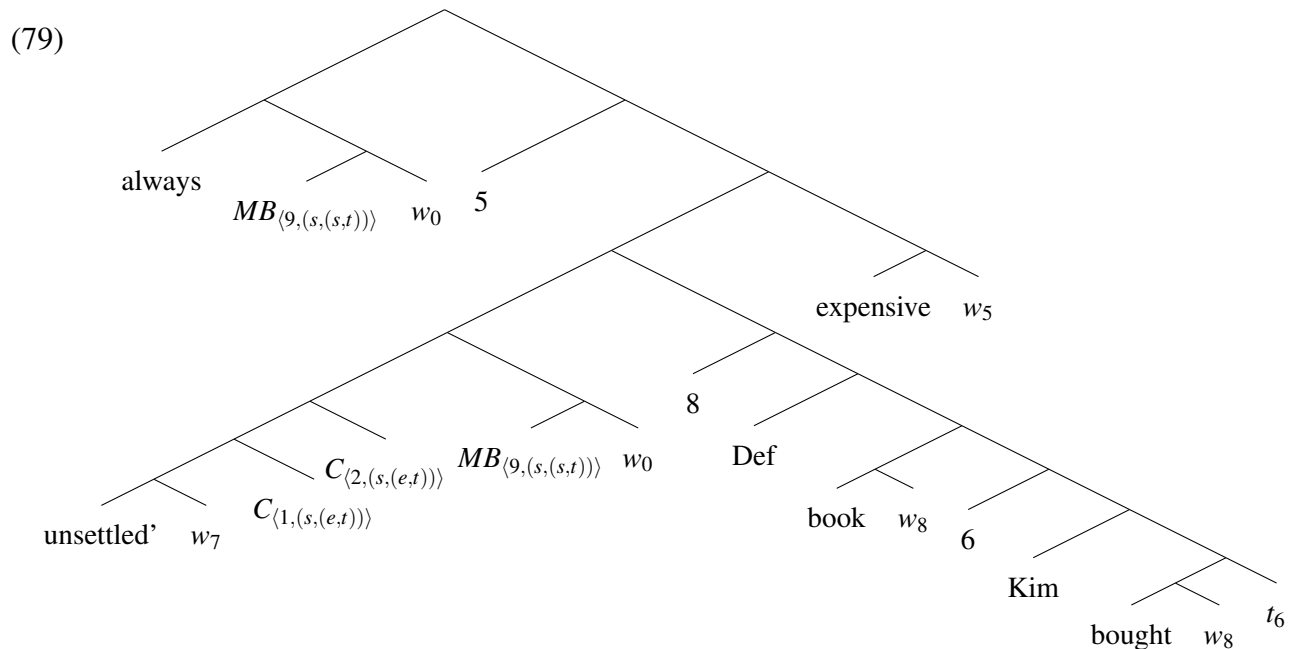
(79)

always $MB_{\langle 9,(s,(s,t))\rangle}$ $w_0$ 5

expensive $w_5$

8

$C_{\langle 2,(s,(e,t))\rangle}$ $MB_{\langle 9,(s,(s,t))\rangle}$ $w_0$ Def

unsettled' $w_7$ $C_{\langle 1,(s,(e,t))\rangle}$

book $w_8$ 6

Kim

bought $w_8$ $t_6$